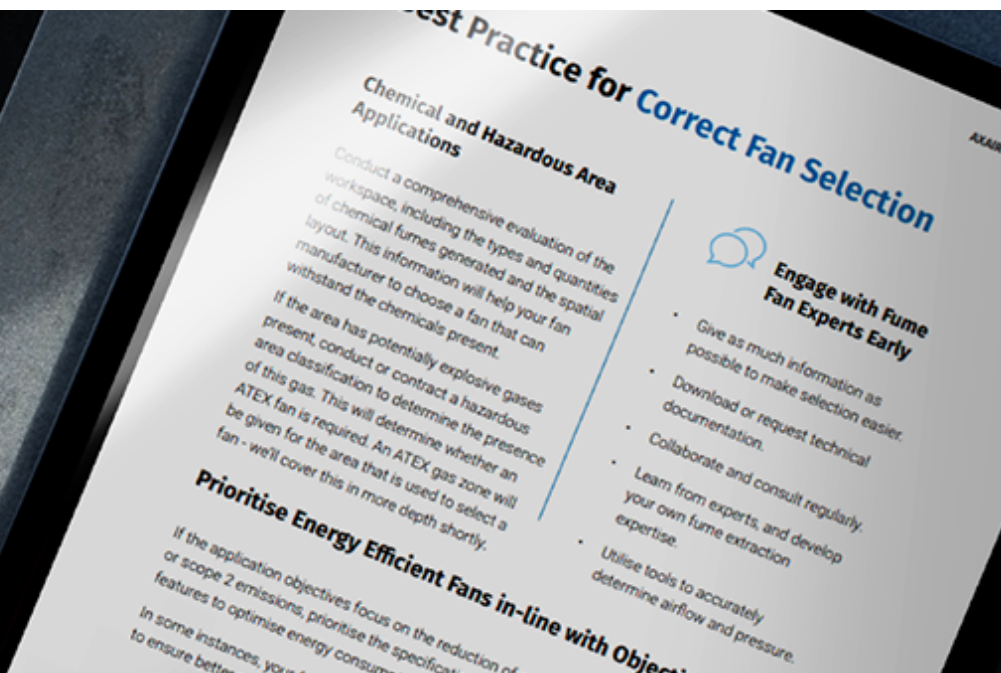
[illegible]est Practice for Correct Fan Selection

AXAI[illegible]

Chemical and Hazardous Area Applications

Conduct a comprehensive evaluation of the workspace, including the types and quantities of chemical fumes generated and the spatial layout. This information will help your fan manufacturer to choose a fan that can withstand the chemicals present.

If the area has potentially explosive gases present, conduct or contract a hazardous area classification to determine the presence of this gas. This will determine whether an ATEX fan is required. An ATEX gas zone will be given for the area that is used to select a fan - we'll cover this in more depth shortly.

Engage with Fume Fan Experts Early

• Give as much information as possible to make selection easier.

• Download or request technical documentation.

• Collaborate and consult regularly.

• Learn from experts, and develop your own fume extraction expertise.

• Utilise tools to accurately determine airflow and pressure.

Prioritise Energy Efficient Fans in-line with Objecti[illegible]

If the application objectives focus on the reduction of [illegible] or scope 2 emissions, prioritise the specificatio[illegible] features to optimise energy consum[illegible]

In some instances, you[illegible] to ensure bette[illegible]